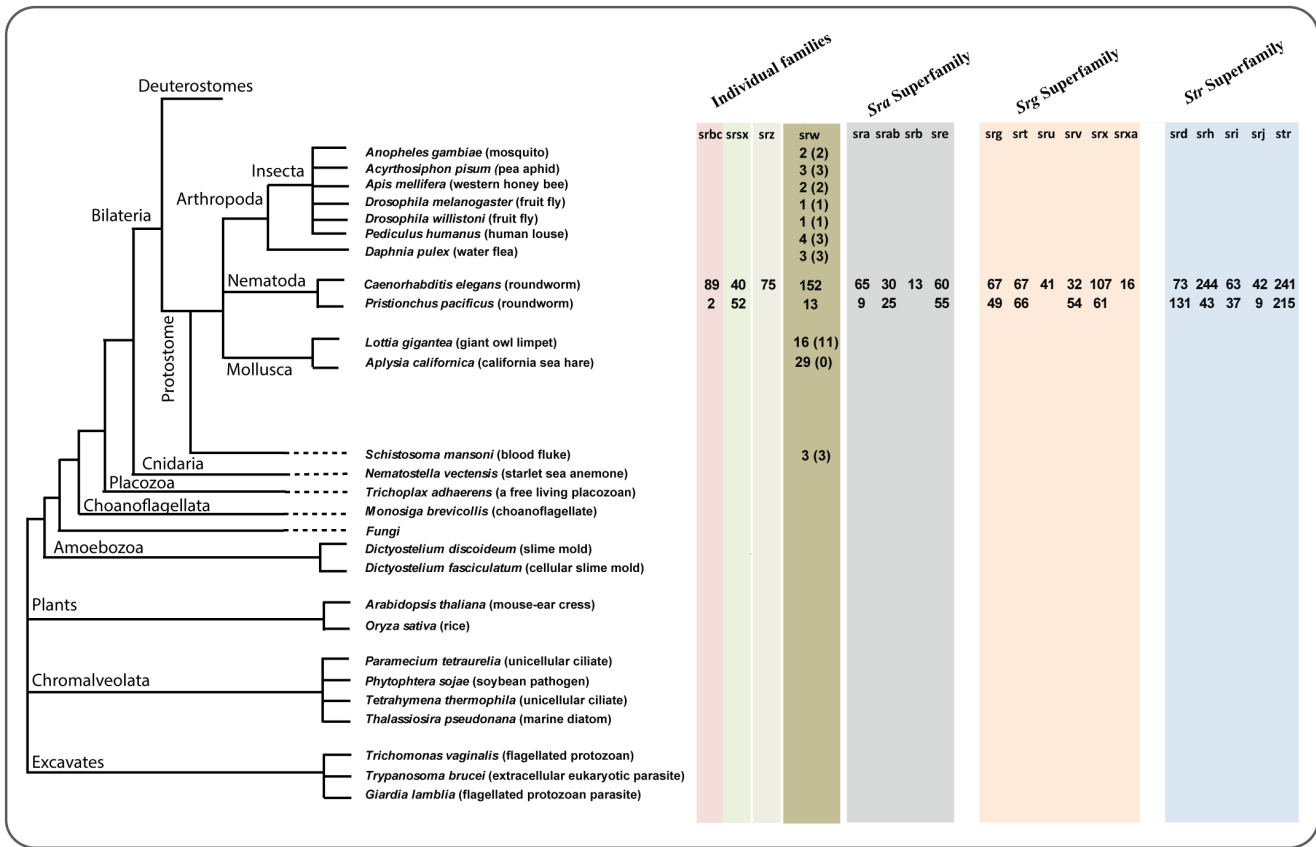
Deuterostomes
Bilateria
Insecta
Arthropoda
Nematoda
Protostome
Mollusca
Cnidaria
Placozoa
Choanoflagellata
Amoebozoa
Plants
Chromalveolata
Excavates

Individual families
Sra Superfamily
Srg Superfamily
Str Superfamily

| | srbc | srsx | srz | srw | sra | srab | srb | sre | srg | srt | sru | srv | srx | srxa | srd | srh | sri | srj | str |
|---|---|---|---|---|---|---|---|---|---|---|---|---|---|---|---|---|---|---|---|
| Anopheles gambiae (mosquito) | | | | 2 (2) | | | | | | | | | | | | | | | |
| Acyrthosiphon pisum (pea aphid) | | | | 3 (3) | | | | | | | | | | | | | | | |
| Apis mellifera (western honey bee) | | | | 2 (2) | | | | | | | | | | | | | | | |
| Drosophila melanogaster (fruit fly) | | | | 1 (1) | | | | | | | | | | | | | | | |
| Drosophila willistoni (fruit fly) | | | | 1 (1) | | | | | | | | | | | | | | | |
| Pediculus humanus (human louse) | | | | 4 (3) | | | | | | | | | | | | | | | |
| Daphnia pulex (water flea) | | | | 3 (3) | | | | | | | | | | | | | | | |
| Caenorhabditis elegans (roundworm) | 89 | 40 | 75 | 152 | 65 | 30 | 13 | 60 | 67 | 67 | 41 | 32 | 107 | 16 | 73 | 244 | 63 | 42 | 241 |
| Pristionchus pacificus (roundworm) | 2 | 52 | | 13 | 9 | 25 | | 55 | 49 | 66 | | 54 | 61 | | 131 | 43 | 37 | 9 | 215 |
| Lottia gigantea (giant owl limpet) | | | | 16 (11) | | | | | | | | | | | | | | | |
| Aplysia californica (california sea hare) | | | | 29 (0) | | | | | | | | | | | | | | | |
| Schistosoma mansoni (blood fluke) | | | | 3 (3) | | | | | | | | | | | | | | | |
| Nematostella vectensis (starlet sea anemone) | | | | | | | | | | | | | | | | | | | |
| Trichoplax adhaerens (a free living placozoan) | | | | | | | | | | | | | | | | | | | |
| Monosiga brevicollis (choanoflagellate) | | | | | | | | | | | | | | | | | | | |
| Fungi | | | | | | | | | | | | | | | | | | | |
| Dictyostelium discoideum (slime mold) | | | | | | | | | | | | | | | | | | | |
| Dictyostelium fasciculatum (cellular slime mold) | | | | | | | | | | | | | | | | | | | |
| Arabidopsis thaliana (mouse-ear cress) | | | | | | | | | | | | | | | | | | | |
| Oryza sativa (rice) | | | | | | | | | | | | | | | | | | | |
| Paramecium tetraurelia (unicellular ciliate) | | | | | | | | | | | | | | | | | | | |
| Phytophtera sojae (soybean pathogen) | | | | | | | | | | | | | | | | | | | |
| Tetrahymena thermophila (unicellular ciliate) | | | | | | | | | | | | | | | | | | | |
| Thalassiosira pseudonana (marine diatom) | | | | | | | | | | | | | | | | | | | |
| Trichomonas vaginalis (flagellated protozoan) | | | | | | | | | | | | | | | | | | | |
| Trypanosoma brucei (extracellular eukaryotic parasite) | | | | | | | | | | | | | | | | | | | |
| Giardia lamblia (flagellated protozoan parasite) | | | | | | | | | | | | | | | | | | | |